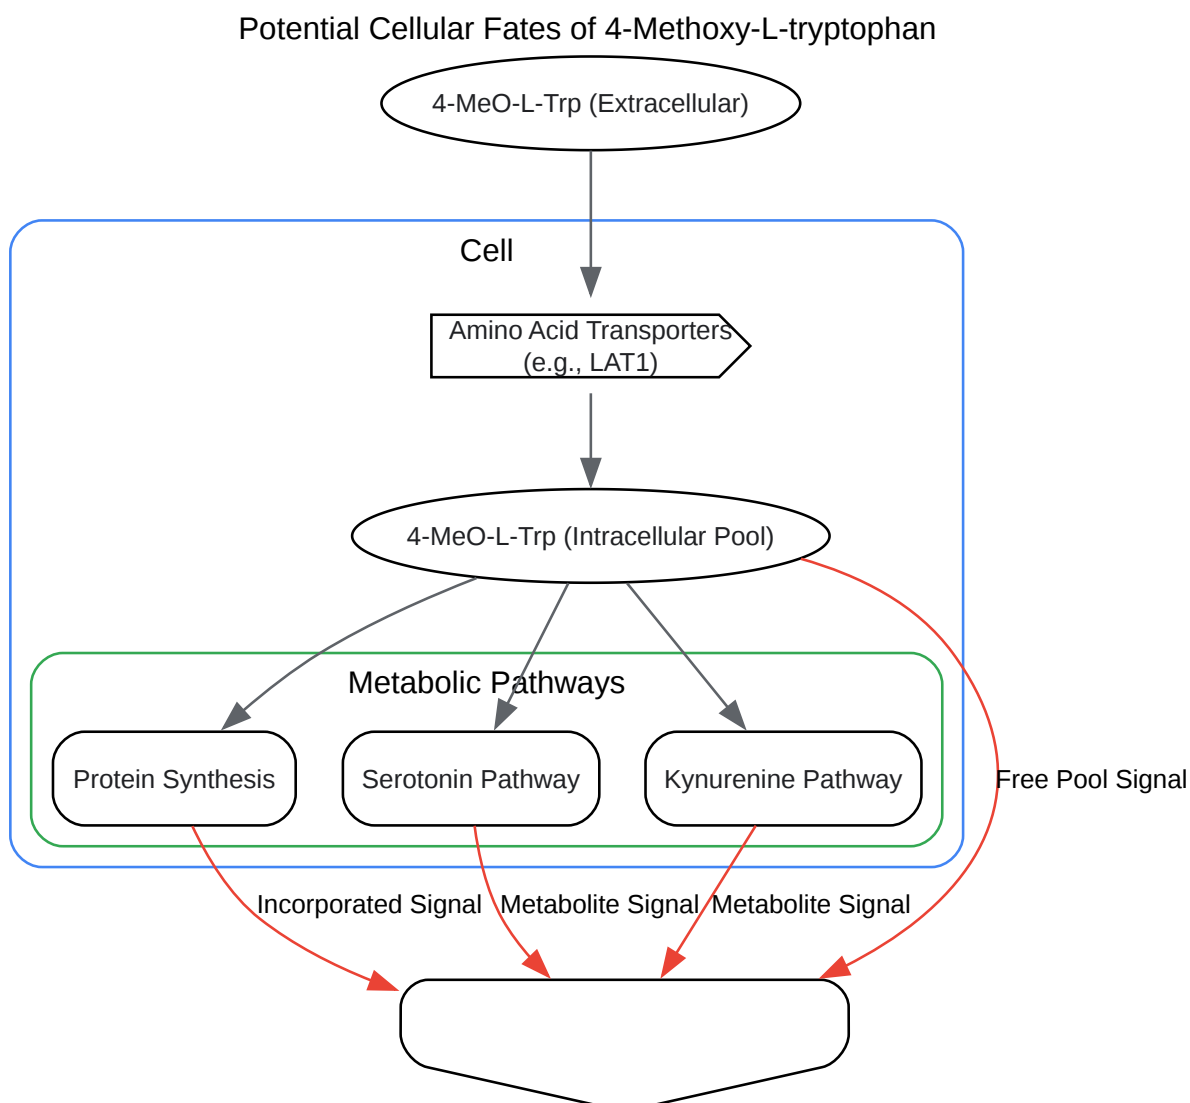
Potential Cellular Fates of 4-Methoxy-L-tryptophan

4-MeO-L-Trp (Extracellular)

Cell

Amino Acid Transporters (e.g., LAT1)

4-MeO-L-Trp (Intracellular Pool)

Metabolic Pathways

Protein Synthesis

Serotonin Pathway

Kynurenine Pathway

Free Pool Signal

Incorporated Signal

Metabolite Signal

Metabolite Signal